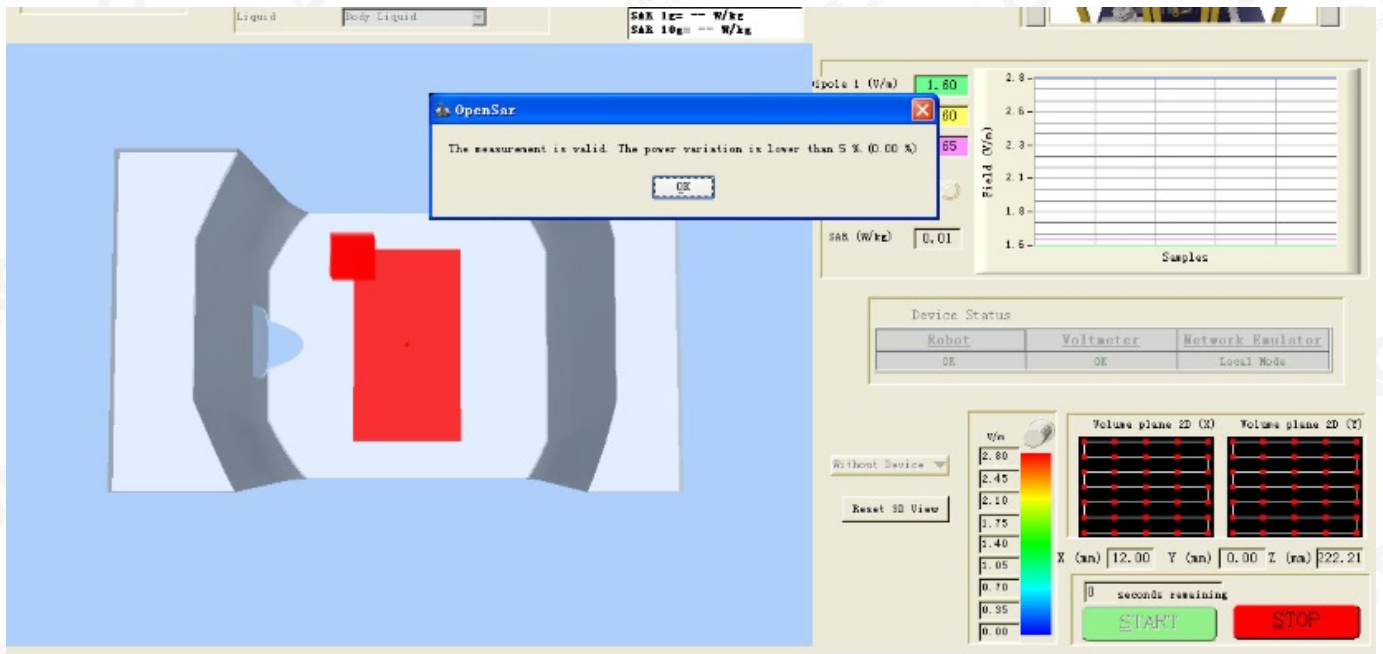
Liquid
Body Liquid
SAR 1g= -- W/kg
SAR 10g= -- W/kg

ipole 1 (V/m) 1.60
60
65
SAR (W/kg) 0.01

OpenSar
The measurement is valid. The power variation is lower than 5 %. (0.00 %)
OK

Field (V/m)
2.8
2.6
2.3
2.1
1.8
1.6
Samples

Device Status
| Robot | Voltmeter | Network Emulator |
|---|---|---|
| OK | OK | Local Mode |

Without Device
Reset 3D View

V/m
2.80
2.45
2.10
1.75
1.40
1.05
0.70
0.35
0.00

Volume plane 2D (X)
Volume plane 2D (Y)

X (mm) 12.00 Y (mm) 0.00 Z (mm) 222.21

0 seconds remaining
START
STOP